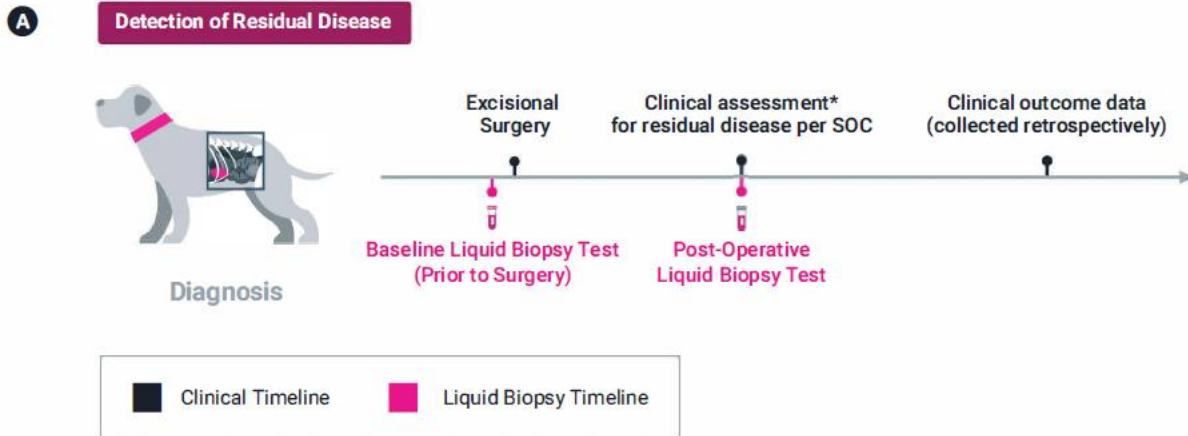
A

Detection of Residual Disease

Diagnosis

Excisional Surgery

Clinical assessment* for residual disease per SOC

Clinical outcome data (collected retrospectively)

Baseline Liquid Biopsy Test (Prior to Surgery)

Post-Operative Liquid Biopsy Test

Clinical Timeline

Liquid Biopsy Timeline